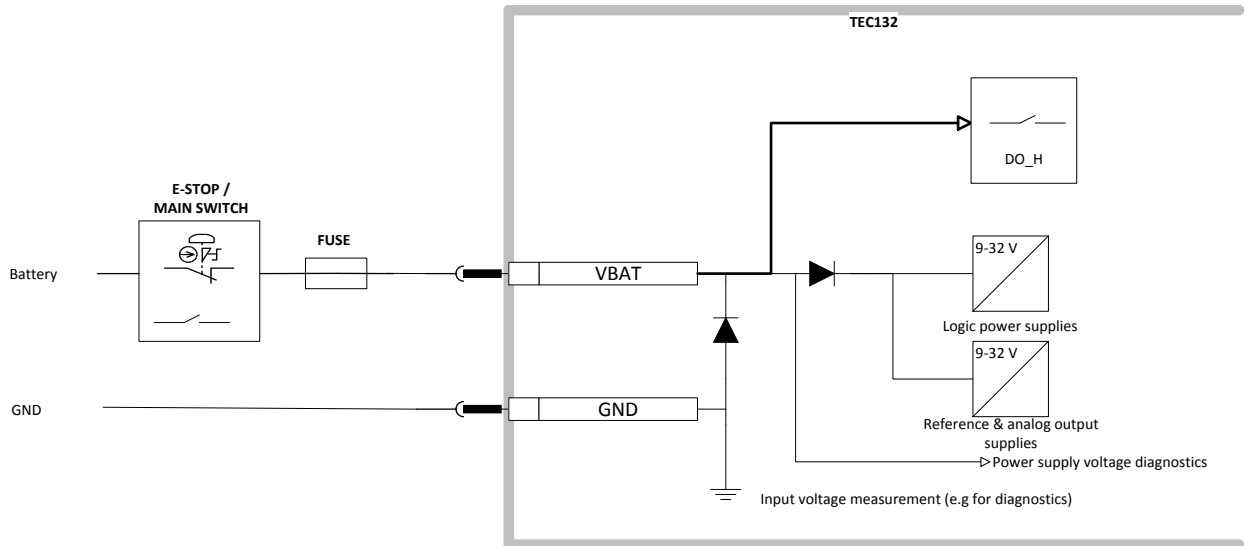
TEC132

DO_H

E-STOP /
MAIN SWITCH

FUSE

Battery

VBAT

9-32 V

Logic power supplies

9-32 V

GND

GND

Reference & analog output supplies

Power supply voltage diagnostics

Input voltage measurement (e.g for diagnostics)